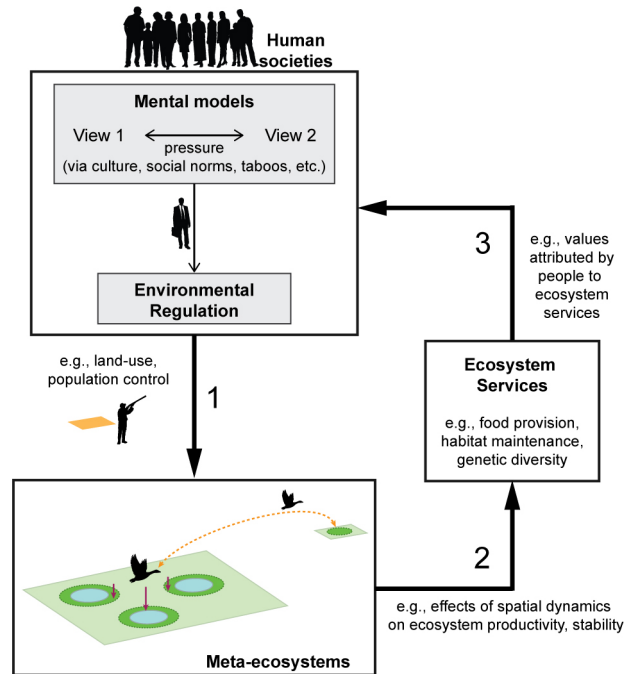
Human societies

Mental models

View 1 ⟷ View 2

pressure (via culture, social norms, taboos, etc.)

Environmental Regulation

e.g., land-use, population control

1

Meta-ecosystems

e.g., effects of spatial dynamics on ecosystem productivity, stability

2

Ecosystem Services

e.g., food provision, habitat maintenance, genetic diversity

3

e.g., values attributed by people to ecosystem services